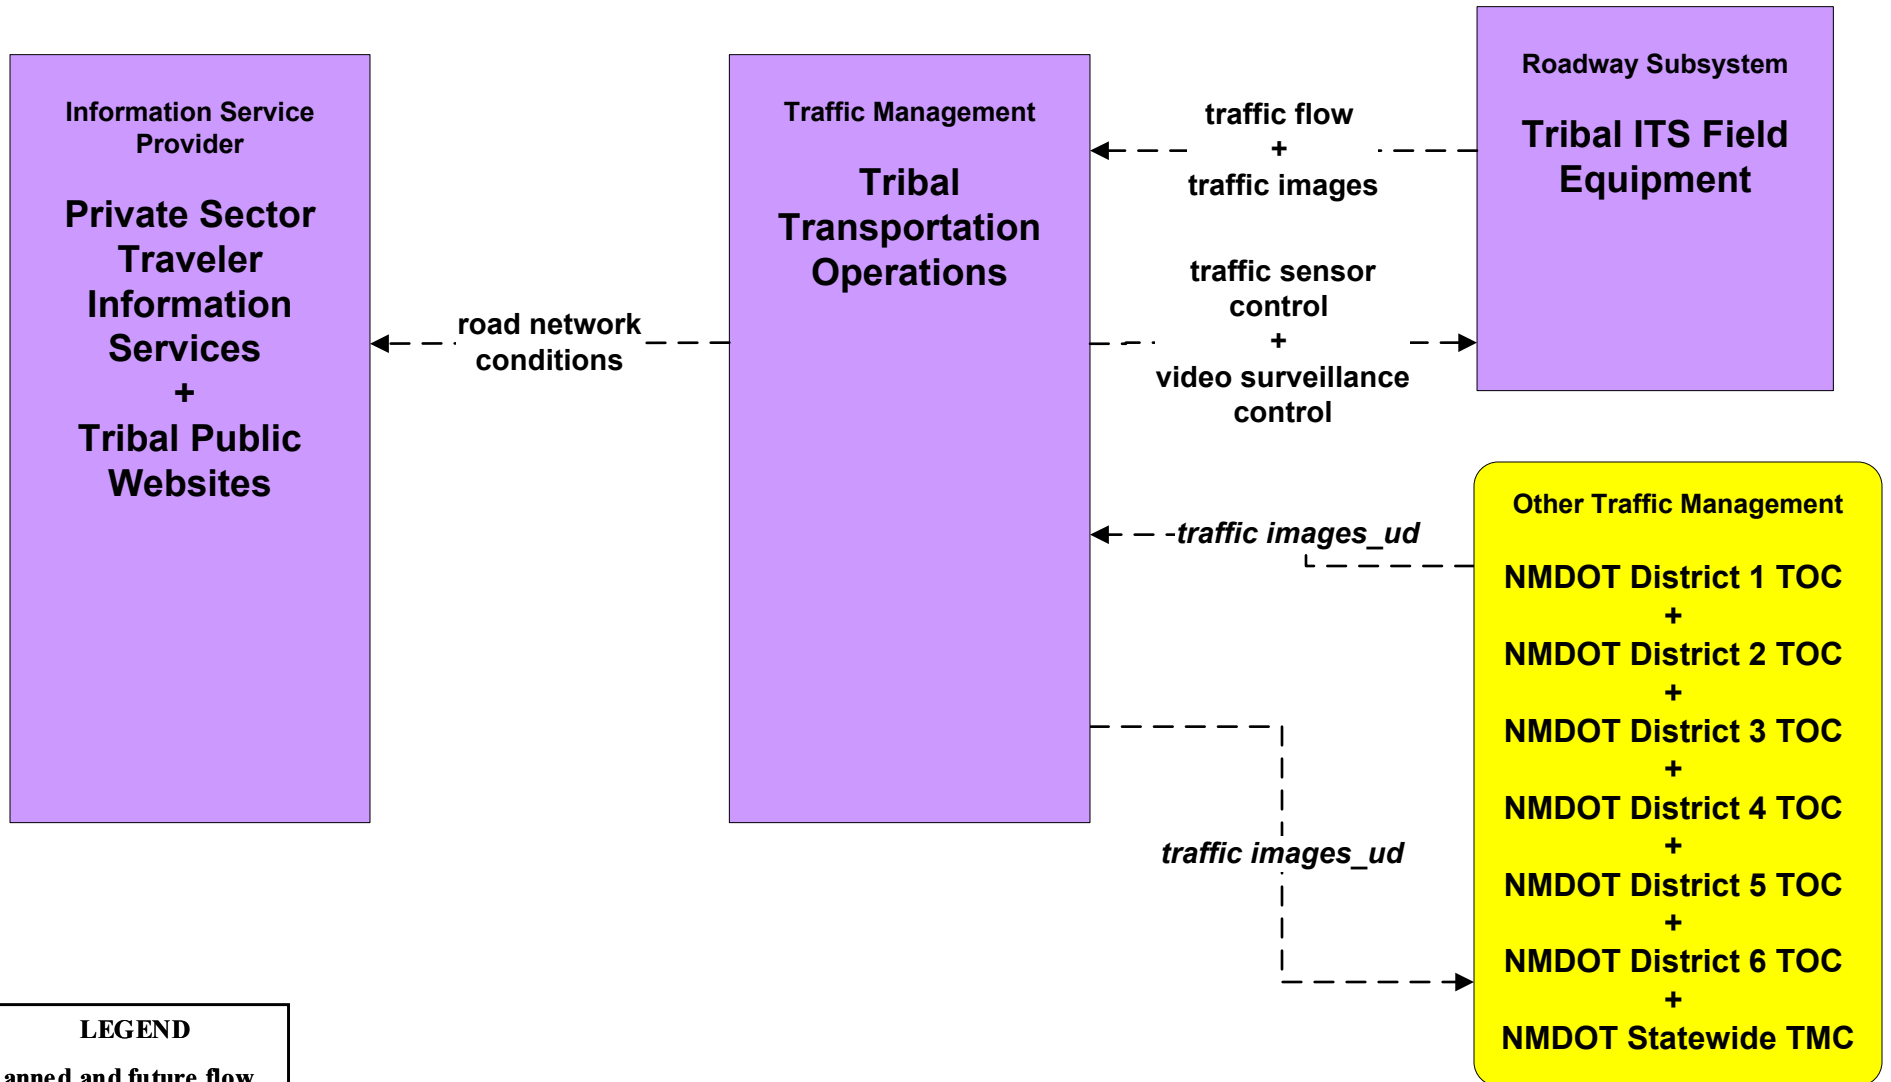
Information Service Provider

Private Sector Traveler Information Services
+
Tribal Public Websites

road network conditions

Traffic Management

Tribal Transportation Operations

traffic flow
+
traffic images

traffic sensor control
+
video surveillance control

Roadway Subsystem

Tribal ITS Field Equipment

traffic images_ud

Other Traffic Management

NMDOT District 1 TOC
+
NMDOT District 2 TOC
+
NMDOT District 3 TOC
+
NMDOT District 4 TOC
+
NMDOT District 5 TOC
+
NMDOT District 6 TOC
+
NMDOT Statewide TMC

traffic images_ud

LEGEND

anned and future flow